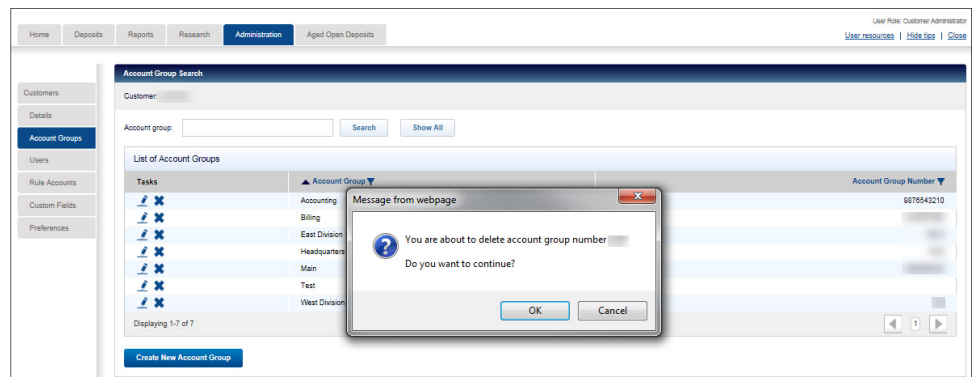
Home | Deposits | Reports | Research | Administration | Aged Open Deposits

User Role: Customer Administrator
User resources | Hide tips | Close

Customers
Details
Account Groups
Users
Rule Accounts
Custom Fields
Preferences

Account Group Search

Customer: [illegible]

Account group: Search | Show All

List of Account Groups

| Tasks | Account Group | Account Group Number |
|---|---|---|
| | Accounting | 9876543210 |
| | Billing | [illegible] |
| | East Division | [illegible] |
| | Headquarters | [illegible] |
| | Main | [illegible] |
| | Test | |
| | West Division | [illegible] |

Displaying 1-7 of 7

1

Create New Account Group

Message from webpage

You are about to delete account group number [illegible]

Do you want to continue?

OK | Cancel